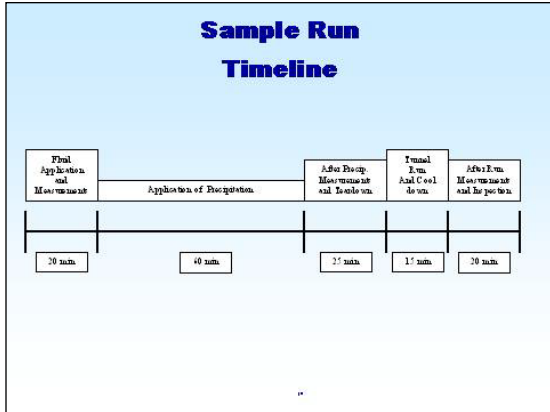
Sample Run Timeline

Fluid Application and Measurement

Application of Precipitation

After Precip. Measurement and Taxidown

Tunnel Run And Cool down

After Run Measurement and Inspection

20 min

60 min

25 min

15 min

20 min